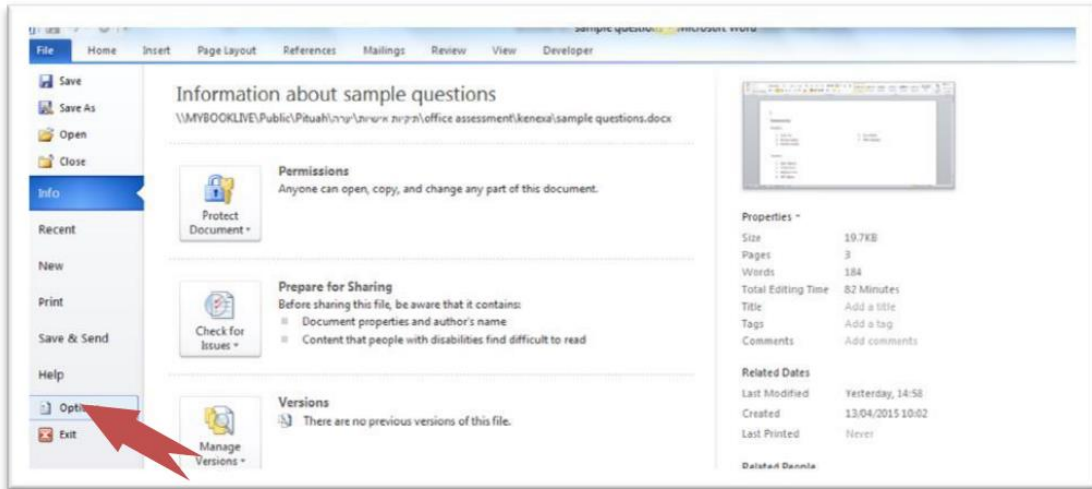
sample questions - Microsoft Word

File Home Insert Page Layout References Mailings Review View Developer

Save
Save As
Open
Close
Info
Recent
New
Print
Save & Send
Help
Opti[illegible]
Exit

Information about sample questions
\\MYBOOKLIVE\Public\Pituah\תיקיות אישיות\ערה\office assessment\kenexa\sample questions.docx

Protect Document

Permissions
Anyone can open, copy, and change any part of this document.

Check for Issues

Prepare for Sharing
Before sharing this file, be aware that it contains:
Document properties and author's name
Content that people with disabilities find difficult to read

Manage Versions

Versions
There are no previous versions of this file.

Properties

| Size | 19.7KB |
|---|---|
| Pages | 3 |
| Words | 184 |
| Total Editing Time | 82 Minutes |
| Title | Add a title |
| Tags | Add a tag |
| Comments | Add comments |

Related Dates

| Last Modified | Yesterday, 14:58 |
|---|---|
| Created | 13/04/2015 10:02 |
| Last Printed | Never |

Related People